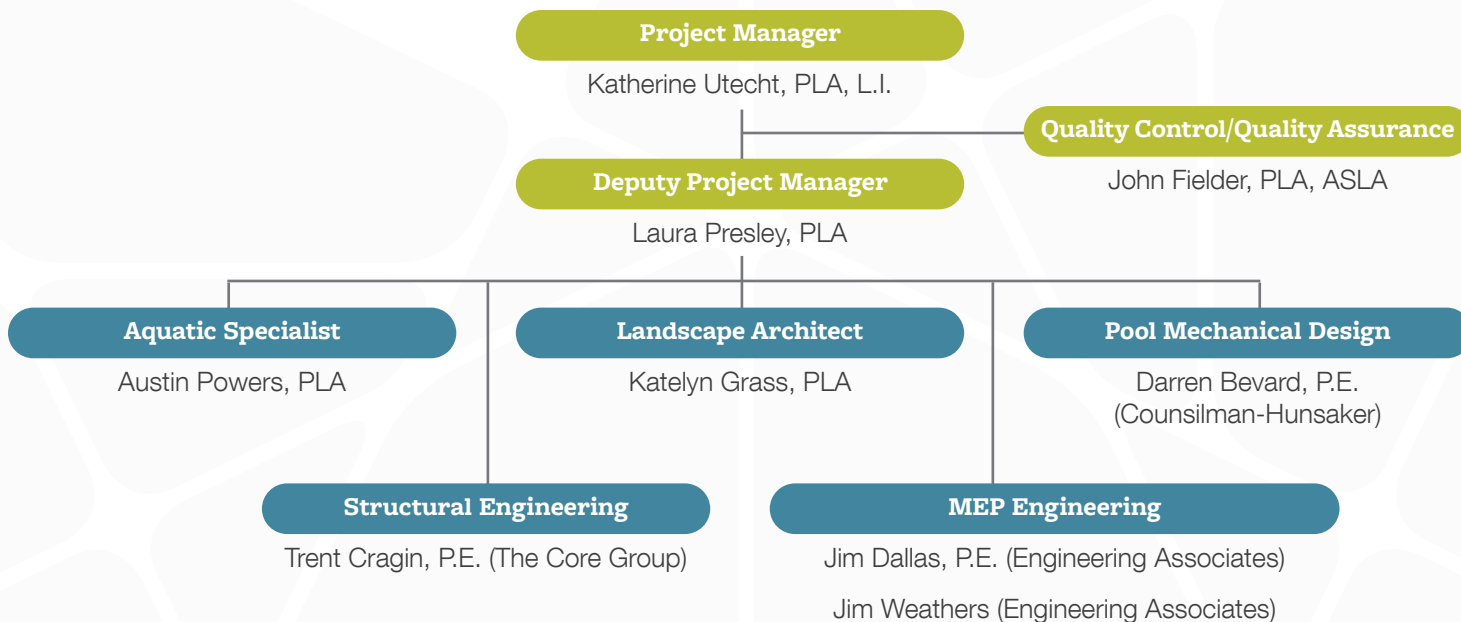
Project Manager
Katherine Utecht, PLA, L.I.

Quality Control/Quality Assurance
John Fielder, PLA, ASLA

Deputy Project Manager
Laura Presley, PLA

Aquatic Specialist
Austin Powers, PLA

Landscape Architect
Katelyn Grass, PLA

Pool Mechanical Design
Darren Bevard, P.E. (Counsilman-Hunsaker)

Structural Engineering
Trent Cragin, P.E. (The Core Group)

MEP Engineering
Jim Dallas, P.E. (Engineering Associates)
Jim Weathers (Engineering Associates)